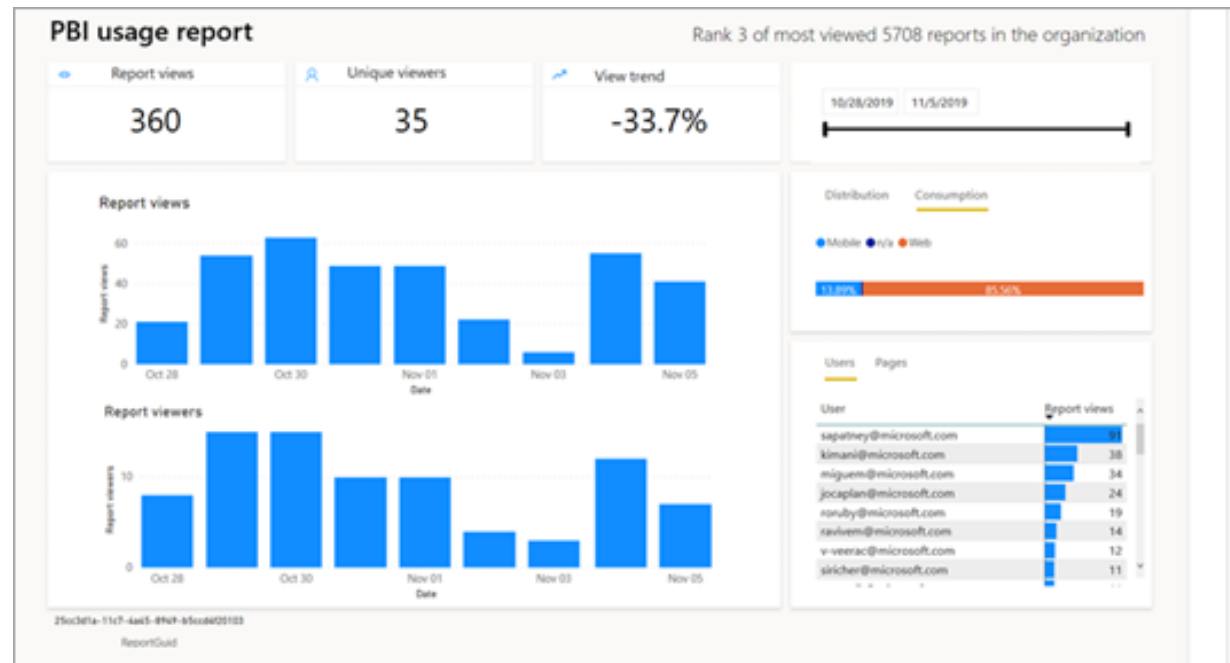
PBI usage report

Rank 3 of most viewed 5708 reports in the organization

Report views
360

Unique viewers
35

View trend
-33.7%

10/28/2019 11/5/2019

Report views

Report views

60
40
20
0

Oct 28 Oct 30 Nov 01 Nov 03 Nov 05
Date

Report viewers

Report viewers

10
0

Oct 28 Oct 30 Nov 01 Nov 03 Nov 05
Date

Distribution Consumption

Mobile n/a Web

13.89% 85.56%

Users Pages

| User | Report views |
|---|---|
| sapatney@microsoft.com | 93 |
| kimani@microsoft.com | 38 |
| miguem@microsoft.com | 34 |
| jocaplan@microsoft.com | 24 |
| roruby@microsoft.com | 19 |
| ravivem@microsoft.com | 14 |
| v-veerac@microsoft.com | 12 |
| siricher@microsoft.com | 11 |

25cc3d1a-11c7-4a65-89d9-b5ccdd20103

ReportGuid